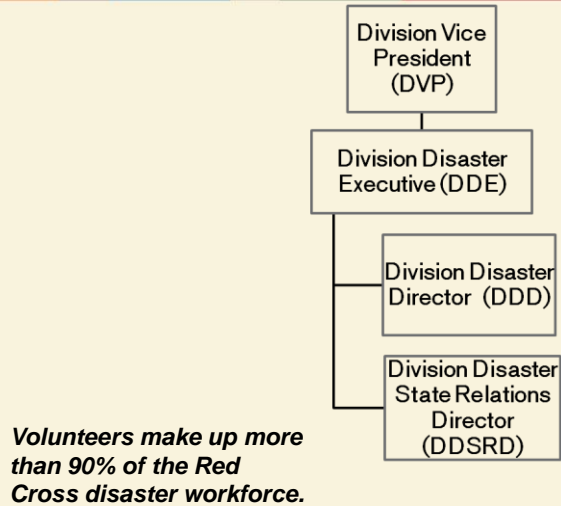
Division Vice President (DVP)

Division Disaster Executive (DDE)

Division Disaster Director (DDD)

Division Disaster State Relations Director (DDSRD)

Volunteers make up more than 90% of the Red Cross disaster workforce.